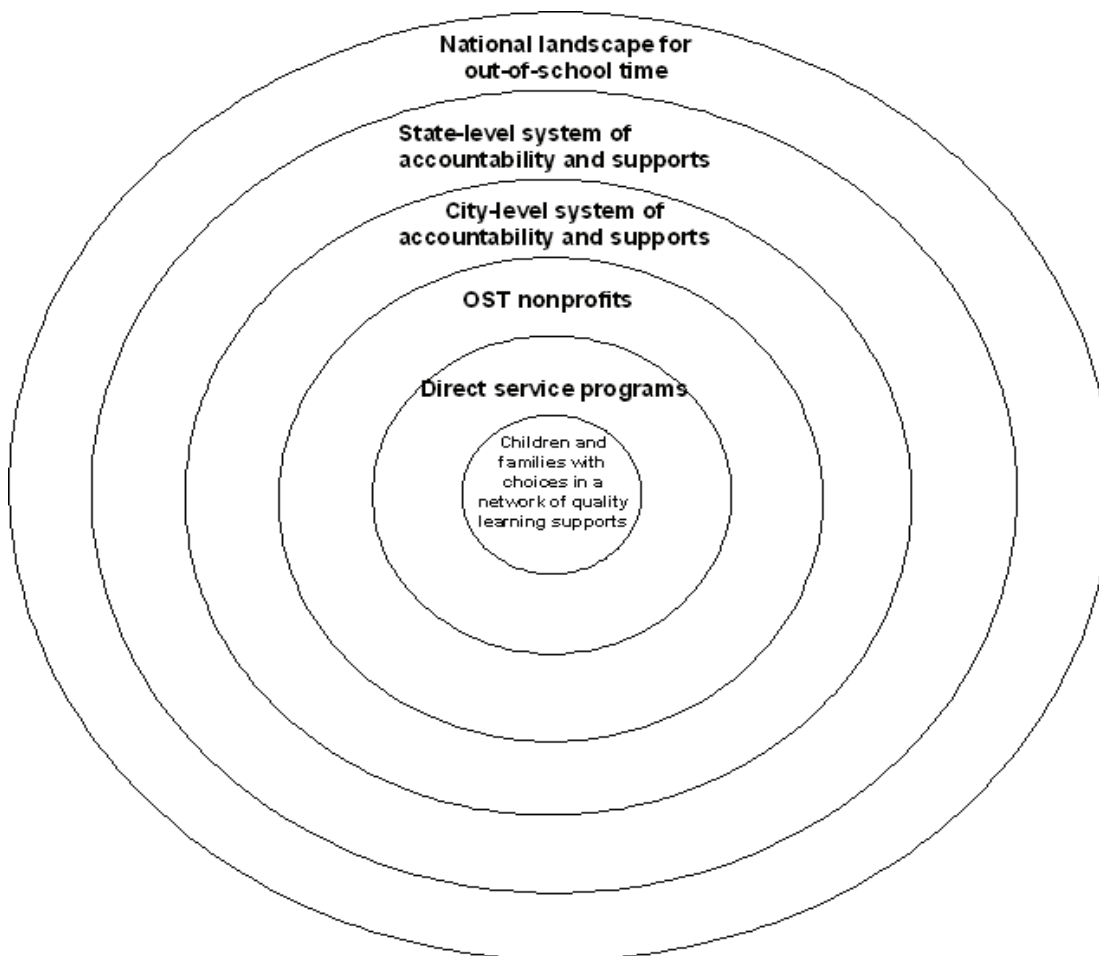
National landscape for out-of-school time

State-level system of accountability and supports

City-level system of accountability and supports

OST nonprofits

Direct service programs

Children and families with choices in a network of quality learning supports